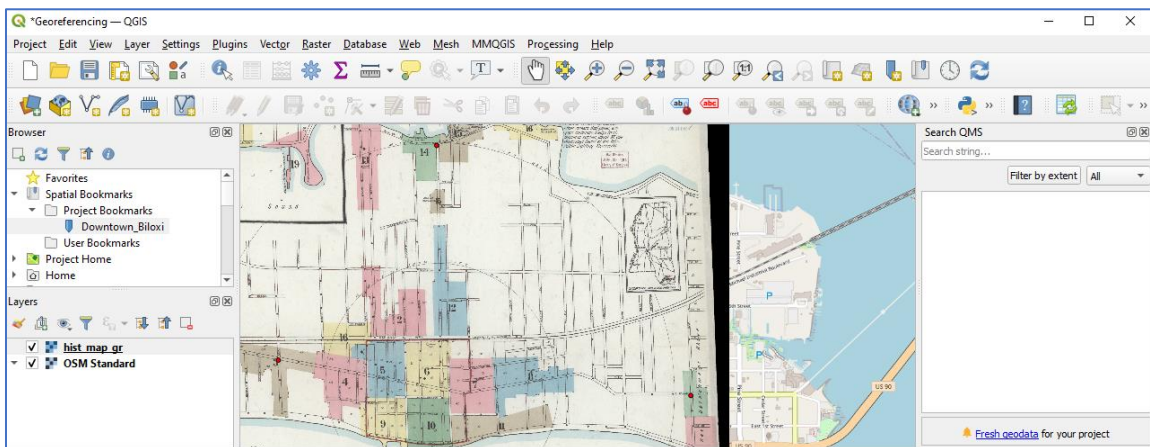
*Georeferencing — QGIS

Project Edit View Layer Settings Plugins Vector Raster Database Web Mesh MMQGIS Processing Help

Browser

Favorites
Spatial Bookmarks
Project Bookmarks
Downtown_Biloxi
User Bookmarks
Project Home
Home

Layers

hist_map_gr
OSM Standard

Search QMS

Search string...

Filter by extent All

US 90

Fresh geodata for your project